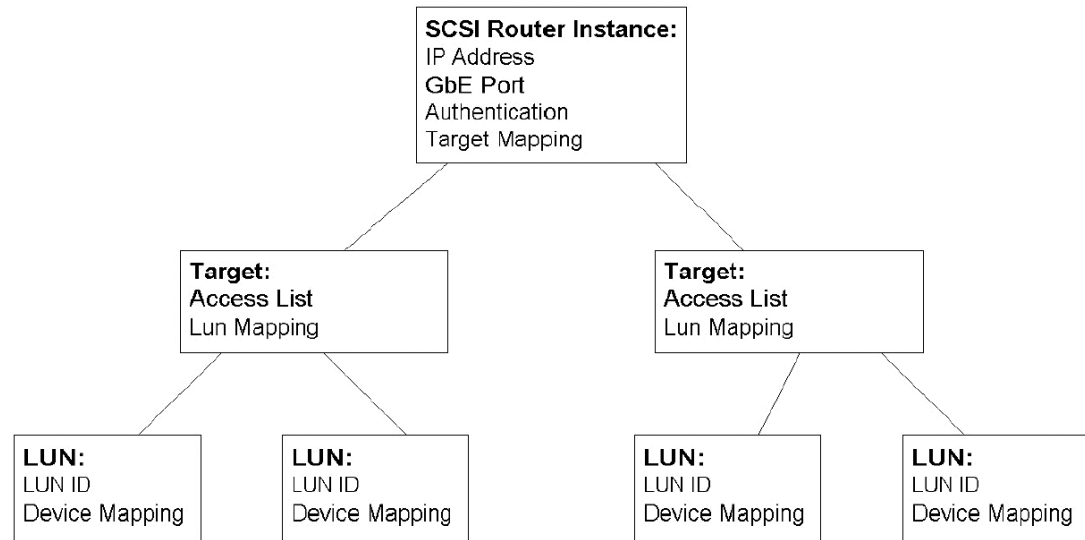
SCSI Router Instance:
IP Address
GbE Port
Authentication
Target Mapping

Target:
Access List
Lun Mapping

Target:
Access List
Lun Mapping

LUN:
LUN ID
Device Mapping

LUN:
LUN ID
Device Mapping

LUN:
LUN ID
Device Mapping

LUN:
LUN ID
Device Mapping